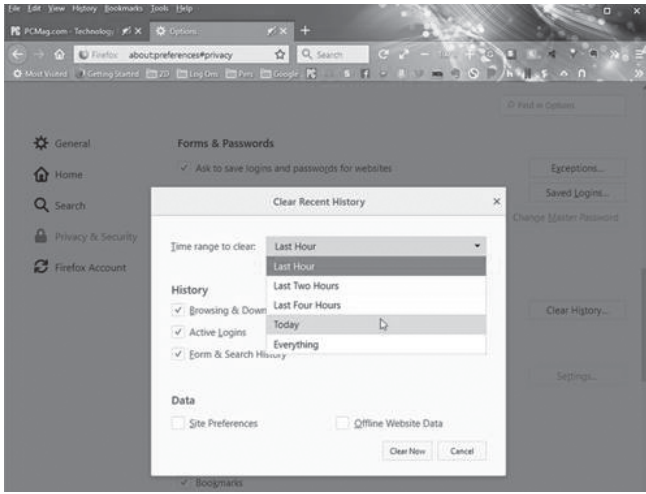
File Edit View History Bookmarks Tools Help
PCMag.com - Technology ✕
Options ✕
+
Firefox about:preferences#privacy
Search
Most Visited Getting Started 2D Log Ons Pers Google
Find in Options

General
Home
Search
Privacy & Security
Firefox Account

Forms & Passwords
✓ Ask to save logins and passwords for websites
Exceptions...
Saved Logins...
Change Master Password

Clear Recent History ✕
Time range to clear: Last Hour
Last Hour
Last Two Hours
Last Four Hours
Today
Everything

History
✓ Browsing & Down
✓ Active Logins
✓ Form & Search History

Clear History...
Settings...

Data
Site Preferences
Offline Website Data
Clear Now
Cancel

✓ Bookmarks